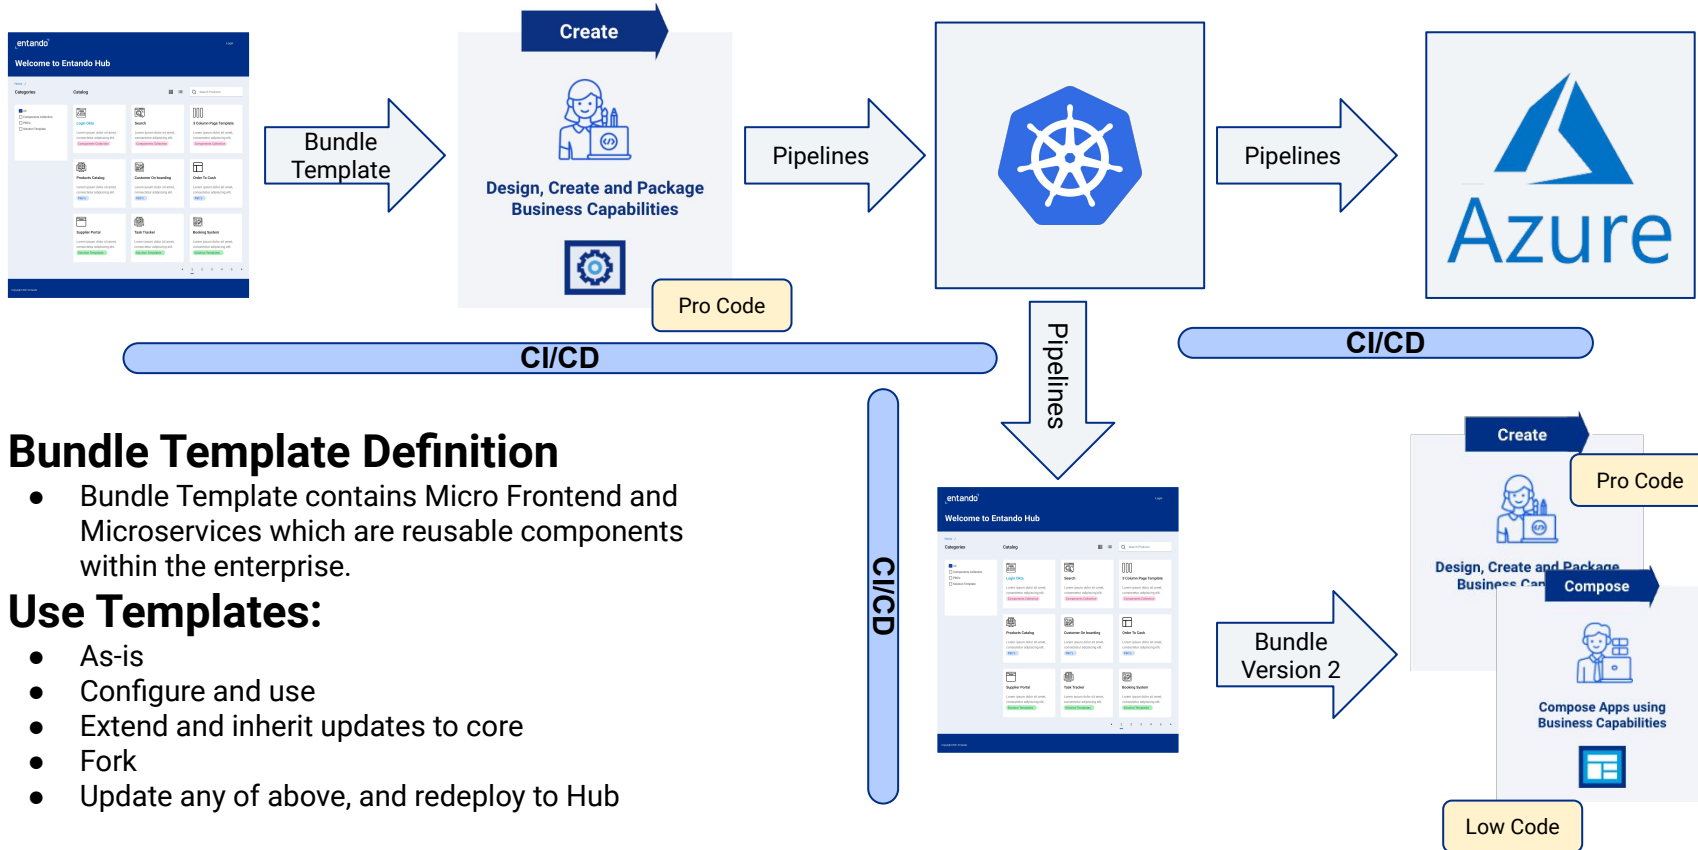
entando
Welcome to Entando Hub

Bundle Template

Create

Design, Create and Package Business Capabilities

Pro Code

Pipelines

Pipelines

Azure

CI/CD

Pipelines

CI/CD

CI/CD

Bundle Template Definition
● Bundle Template contains Micro Frontend and Microservices which are reusable components within the enterprise.

Use Templates:
● As-is
● Configure and use
● Extend and inherit updates to core
● Fork
● Update any of above, and redeploy to Hub

entando
Welcome to Entando Hub

Bundle Version 2

Create

Pro Code

Design, Create and Package Business Cap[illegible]

Compose

Compose Apps using Business Capabilities

Low Code